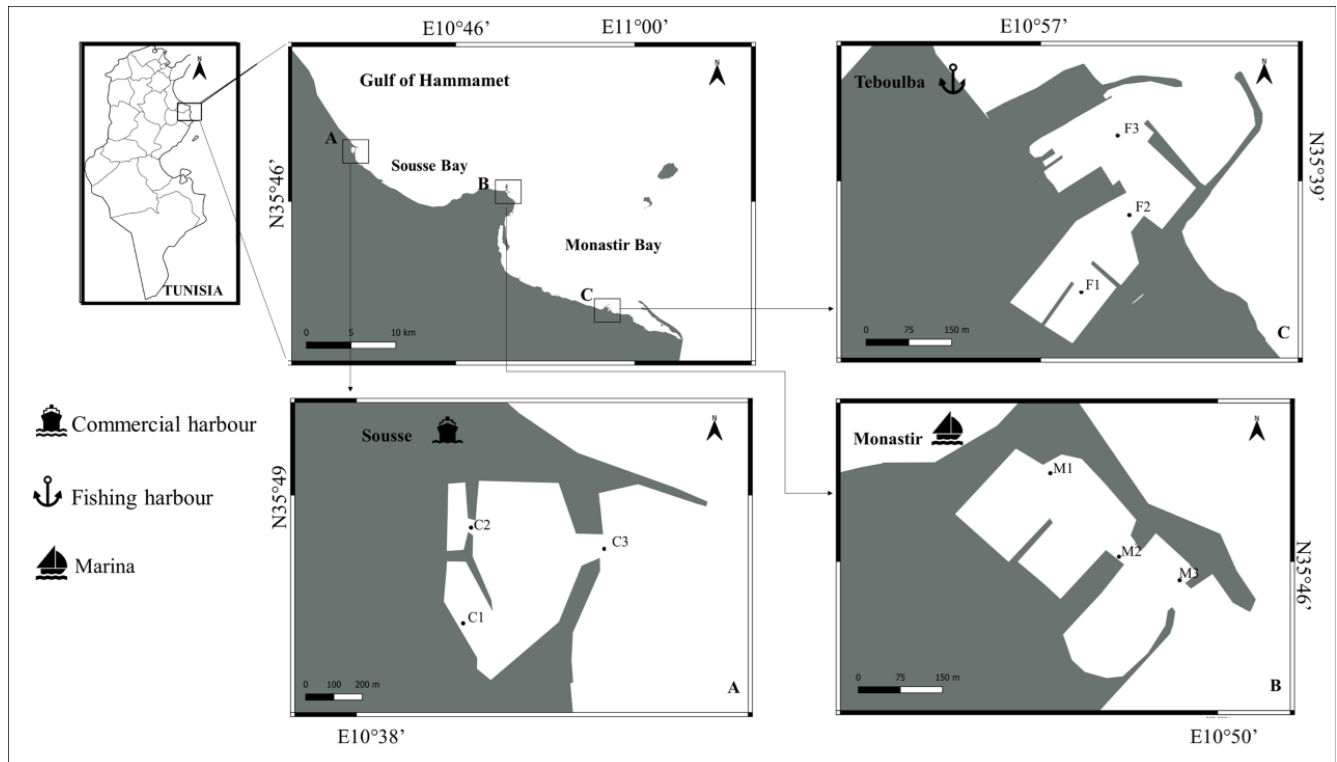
N
TUNISIA

E10°46’
E11°00’
N
Gulf of Hammamet
N35°46’
A
Sousse Bay
B
Monastir Bay
C
0 5 10 km

E10°57’
Teboulba
N
N35°39’
F3
F2
F1
0 75 150 m
C

Commercial harbour
Fishing harbour
Marina

N35°49
Sousse
N
C2
C3
C1
0 100 200 m
A
E10°38’

Monastir
N
M1
M2
M3
N35°46’
0 75 150 m
B
E10°50’